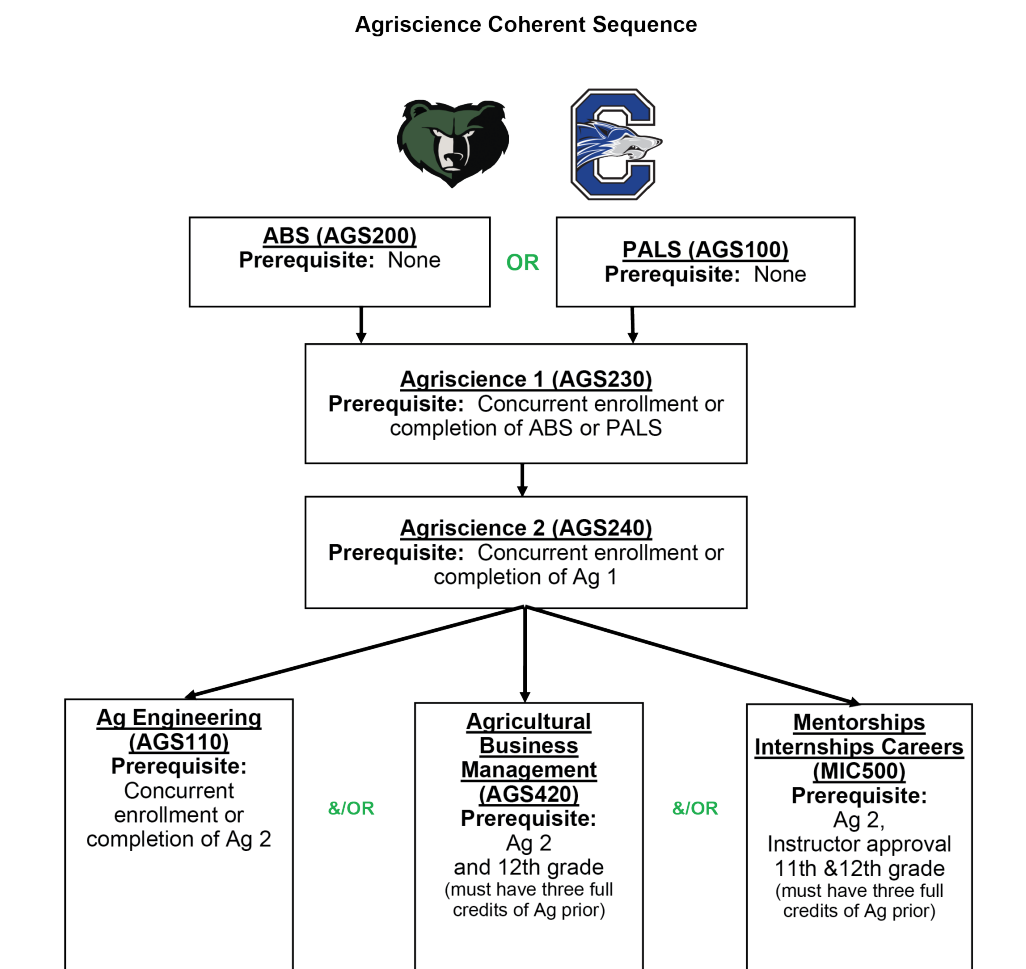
Agriscience Coherent Sequence

ABS (AGS200)
Prerequisite: None

OR

PALS (AGS100)
Prerequisite: None

Agriscience 1 (AGS230)
Prerequisite: Concurrent enrollment or completion of ABS or PALS

Agriscience 2 (AGS240)
Prerequisite: Concurrent enrollment or completion of Ag 1

Ag Engineering (AGS110)
Prerequisite:
Concurrent enrollment or completion of Ag 2

&/OR

Agricultural Business Management (AGS420)
Prerequisite:
Ag 2
and 12th grade
(must have three full credits of Ag prior)

&/OR

Mentorships Internships Careers (MIC500)
Prerequisite:
Ag 2,
Instructor approval
11th &12th grade
(must have three full credits of Ag prior)